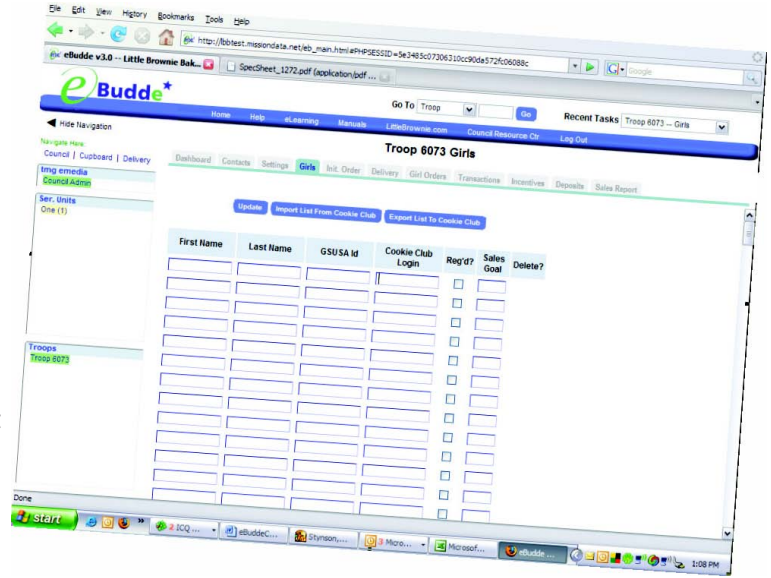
File Edit View History Bookmarks Tools Help

http://bbtest.missiondata.net/eb_main.html#PHPSESSID=5e3485c07306310cc90da572fc06088c

Google

eBudde v3.0 -- Little Brownie Bak...

SpecSheet_1272.pdf (application/pdf ...

eBudde

Go To Troop Go

Recent Tasks Troop 6073 -- Girls

Home Help eLearning Manuals LittleBrownie.com Council Resource Ctr Log Out

Hide Navigation

Navigate Here

Council | Cupboard | Delivery

Img emedia

Council Admin

Ser. Units

One (1)

Troops

Troop 6073

Troop 6073 Girls

Dashboard Contacts Settings Girls Init. Order Delivery Girl Orders Transactions Incentives Deposits Sales Report

Update Import List From Cookie Club Export List To Cookie Club

| First Name | Last Name | GSUSA Id | Cookie Club Login | Reg'd? | Sales Goal | Delete? |
|---|---|---|---|---|---|---|

Done

start

2 ICQ ...

eBuddeC...

Stynson,...

3 Micro...

Microsof...

eBudde ...

1:08 PM